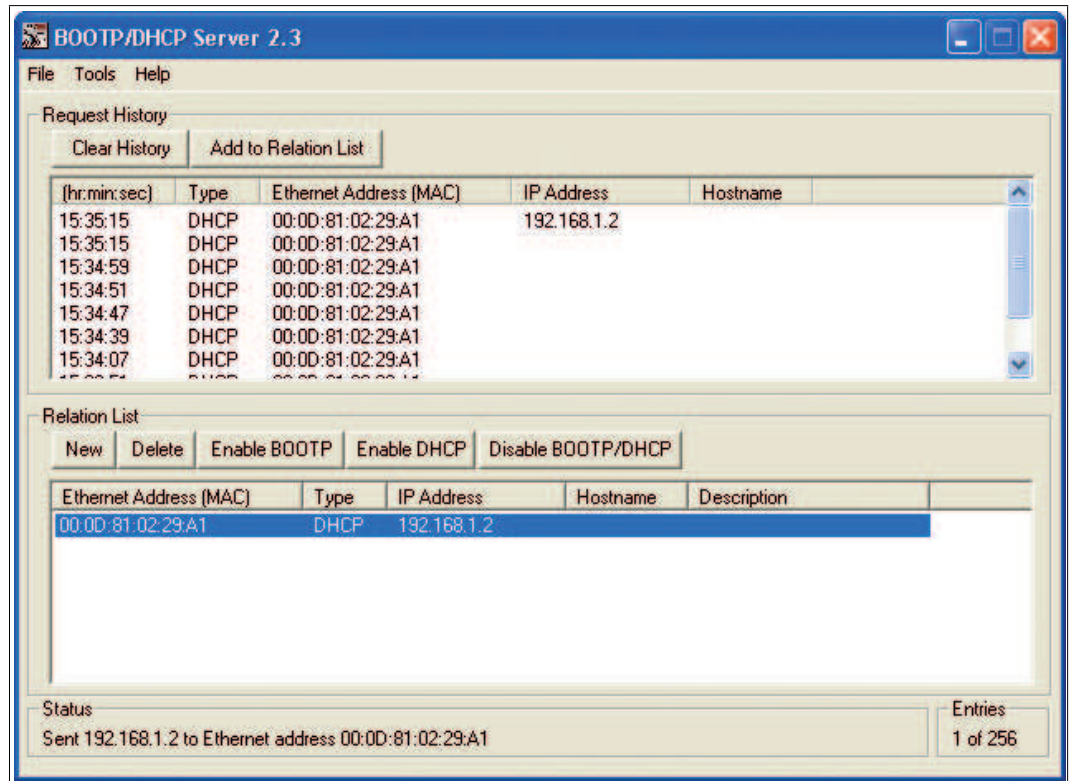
BOOTP/DHCP Server 2.3

File Tools Help

Request History

Clear History Add to Relation List

| (hr:min:sec) | Type | Ethernet Address (MAC) | IP Address | Hostname |
|---|---|---|---|---|
| 15:35:15 | DHCP | 00:0D:81:02:29:A1 | 192.168.1.2 | |
| 15:35:15 | DHCP | 00:0D:81:02:29:A1 | | |
| 15:34:59 | DHCP | 00:0D:81:02:29:A1 | | |
| 15:34:51 | DHCP | 00:0D:81:02:29:A1 | | |
| 15:34:47 | DHCP | 00:0D:81:02:29:A1 | | |
| 15:34:39 | DHCP | 00:0D:81:02:29:A1 | | |
| 15:34:07 | DHCP | 00:0D:81:02:29:A1 | | |

Relation List

New Delete Enable BOOTP Enable DHCP Disable BOOTP/DHCP

| Ethernet Address (MAC) | Type | IP Address | Hostname | Description |
|---|---|---|---|---|
| 00:0D:81:02:29:A1 | DHCP | 192.168.1.2 | | |

Status

Sent 192.168.1.2 to Ethernet address 00:0D:81:02:29:A1

Entries

1 of 256